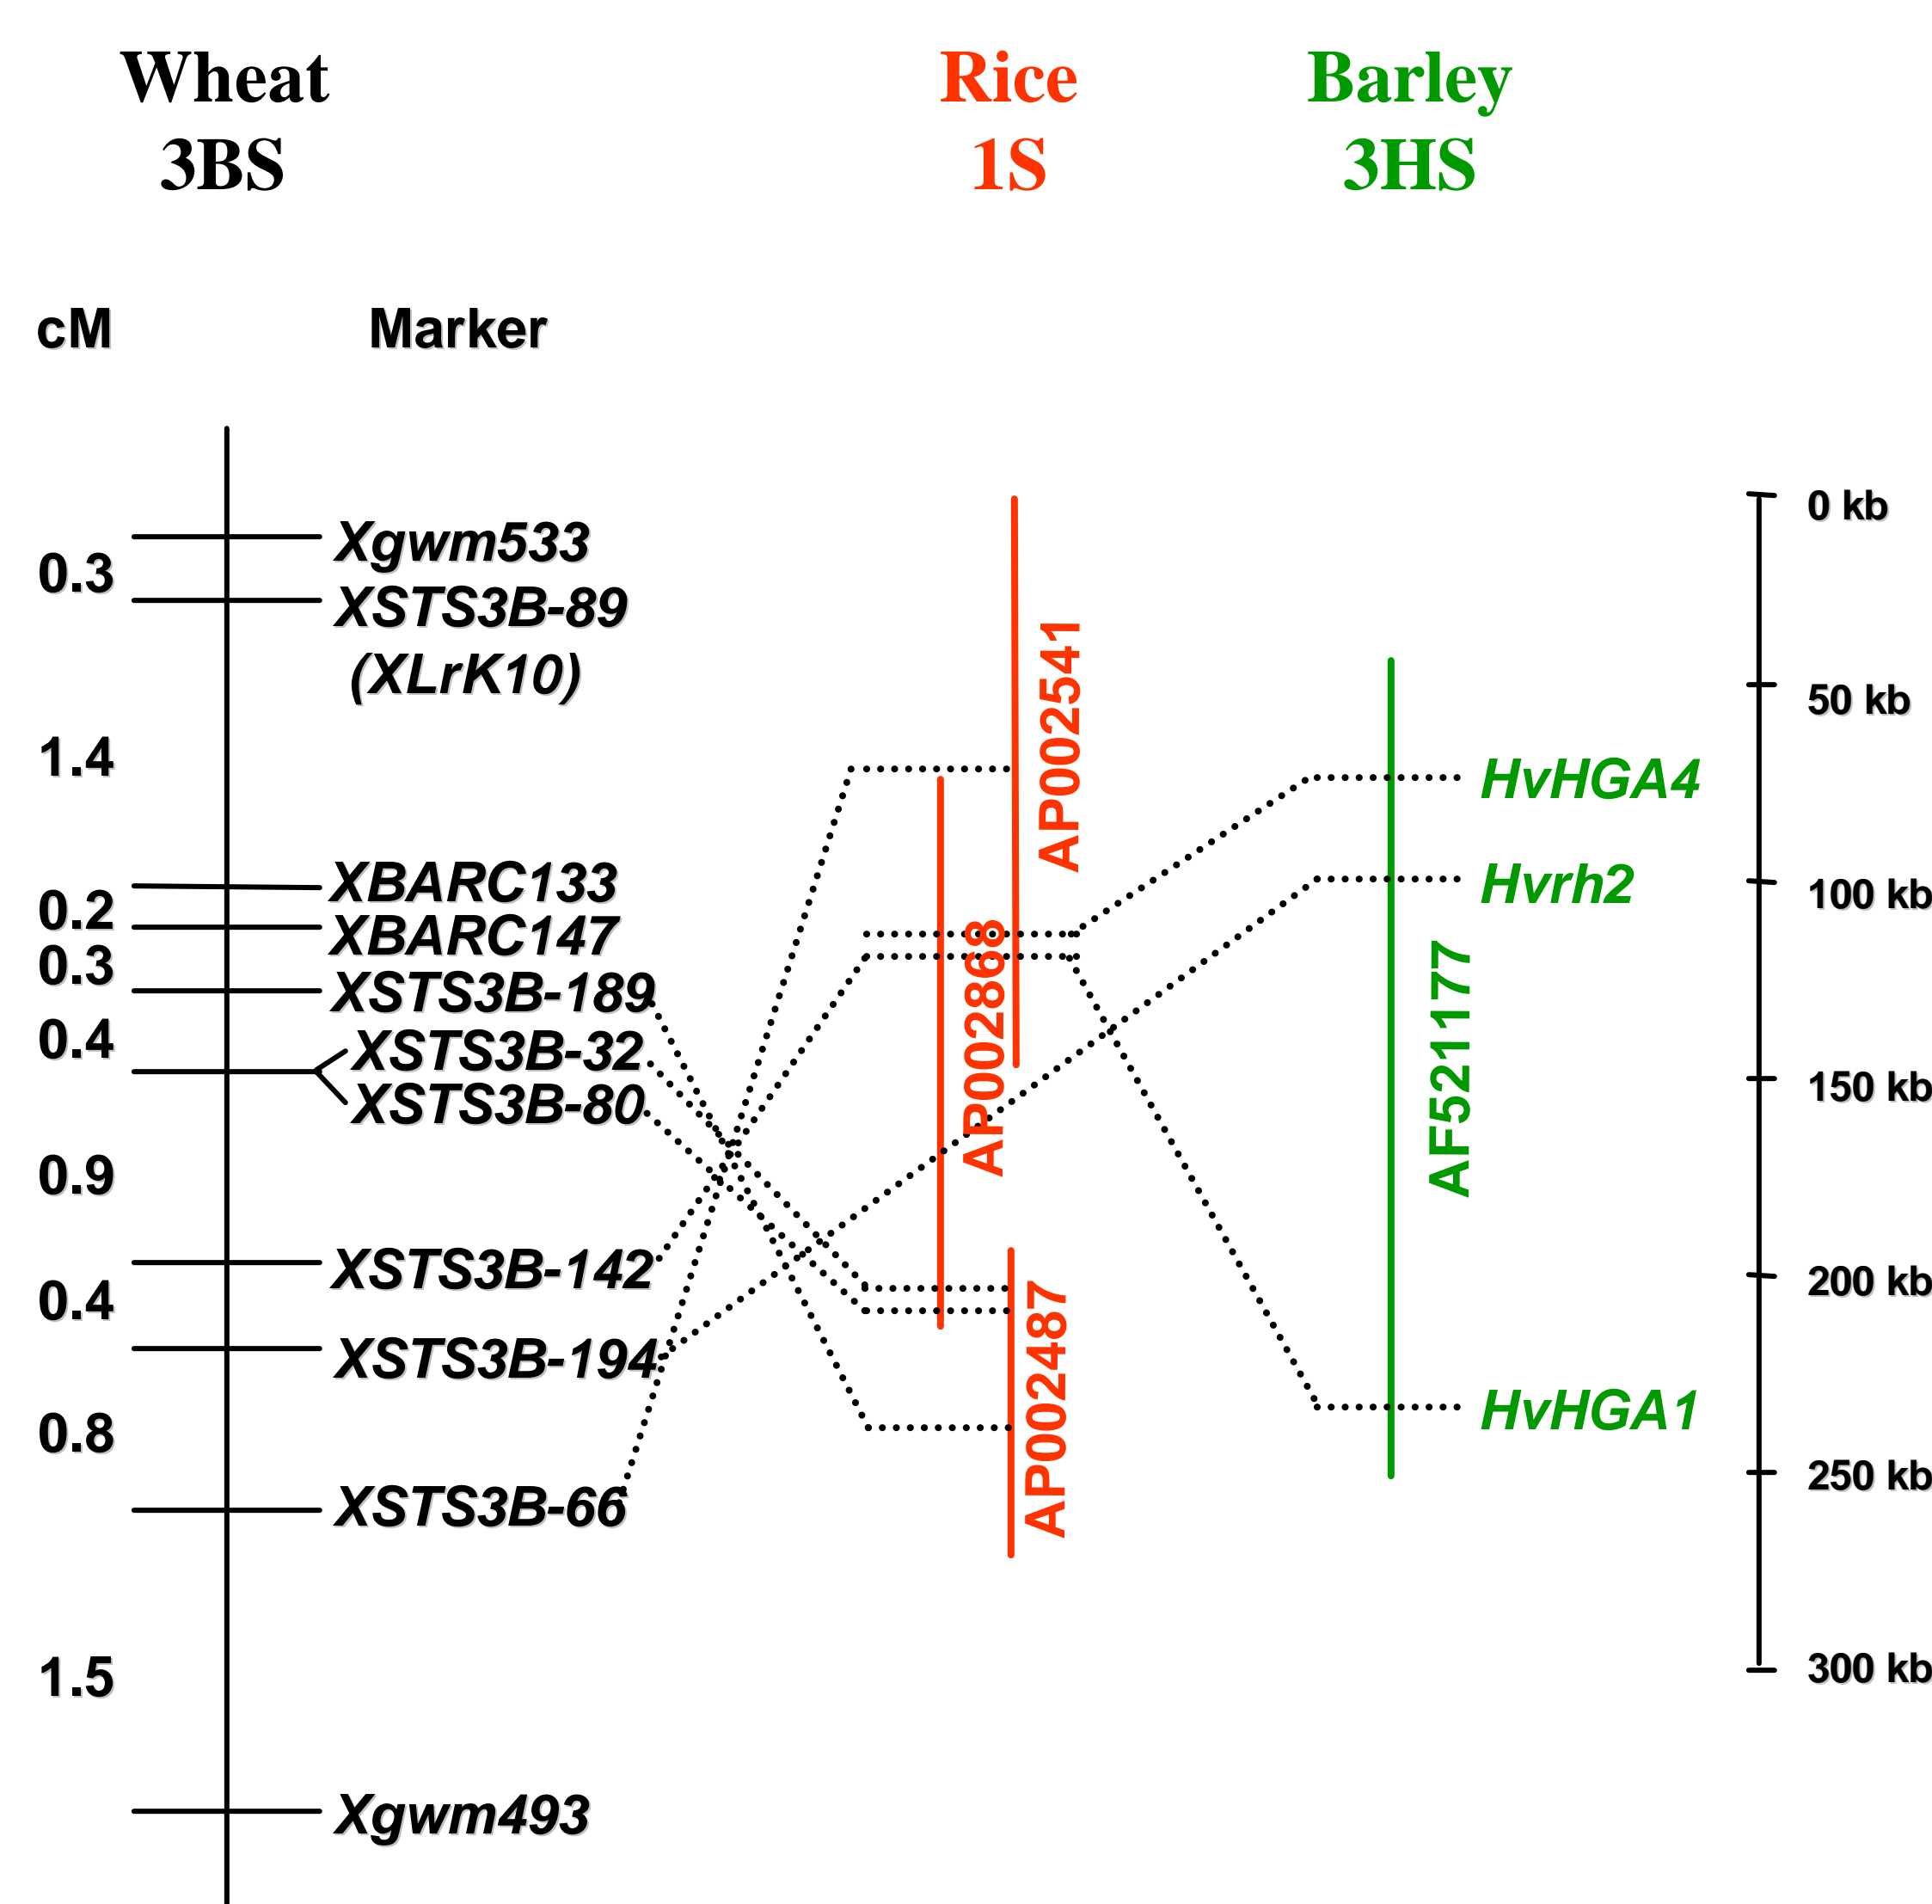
Wheat
3BS

Rice
1S

Barley
3HS

cM

Marker

0.3
1.4
0.2
0.3
0.4
0.9
0.4
0.8
1.5

Xgwm533
XSTS3B-89
(XLrK10)
XBARC133
XBARC147
XSTS3B-189
XSTS3B-32
XSTS3B-80
XSTS3B-142
XSTS3B-194
XSTS3B-66
Xgwm493

AP002541
AP002868
AP002487

AF521177

HvHGA4
Hvrh2
HvHGA1

0 kb
50 kb
100 kb
150 kb
200 kb
250 kb
300 kb